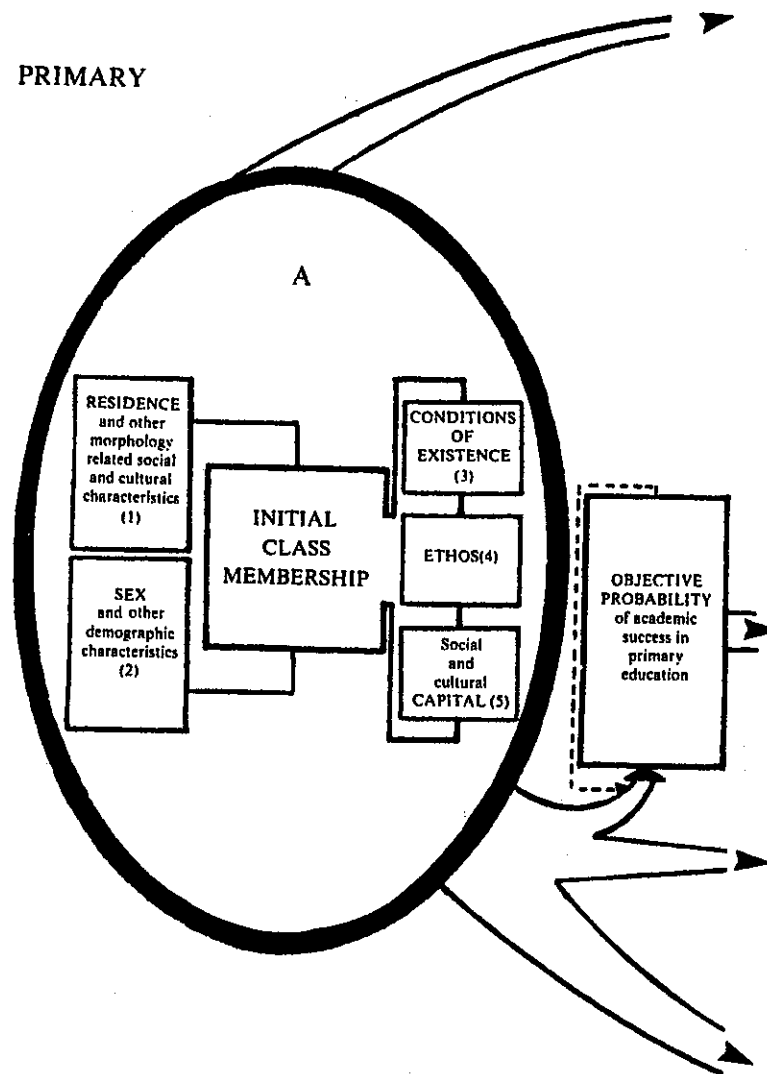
PRIMARY

A

RESIDENCE and other morphology related social and cultural characteristics (1)

SEX and other demographic characteristics (2)

INITIAL CLASS MEMBERSHIP

CONDITIONS OF EXISTENCE (3)

ETHOS(4)

Social and cultural CAPITAL (5)

OBJECTIVE PROBABILITY of academic success in primary education